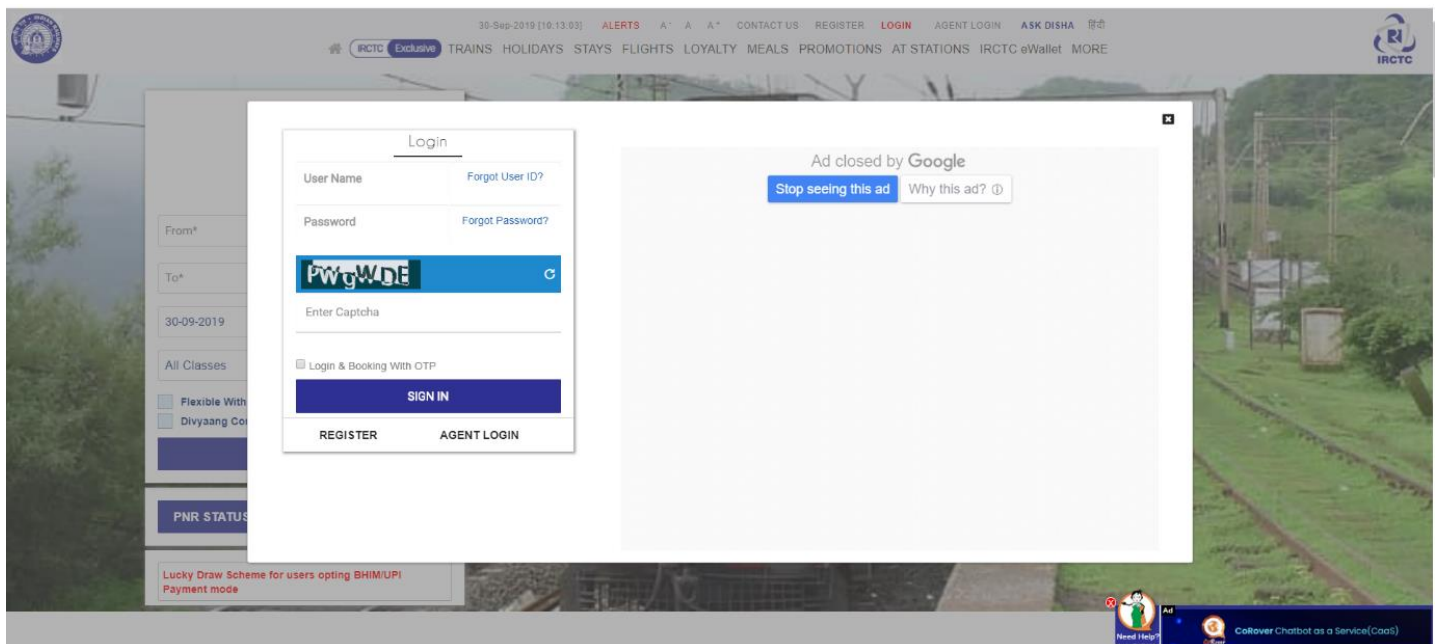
30-Sep-2019 [10:13:03] ALERTS A⁻ A A⁺ CONTACT US REGISTER LOGIN AGENT LOGIN ASK DISHA हिंदी

IRCTC Exclusive TRAINS HOLIDAYS STAYS FLIGHTS LOYALTY MEALS PROMOTIONS AT STATIONS IRCTC eWallet MORE

IRCTC

Login

User Name Forgot User ID?

Password Forgot Password?

PWgWDE

Enter Captcha

Login & Booking With OTP

SIGN IN

REGISTER AGENT LOGIN

Ad closed by Google

Stop seeing this ad Why this ad? ⓘ

From*

To*

30-09-2019

All Classes

Flexible With

Divyaang Co

PNR STATUS

Lucky Draw Scheme for users opting BHIM/UPI Payment mode

Need Help?

Ad

CoRover Chatbot as a Service(CaaS)